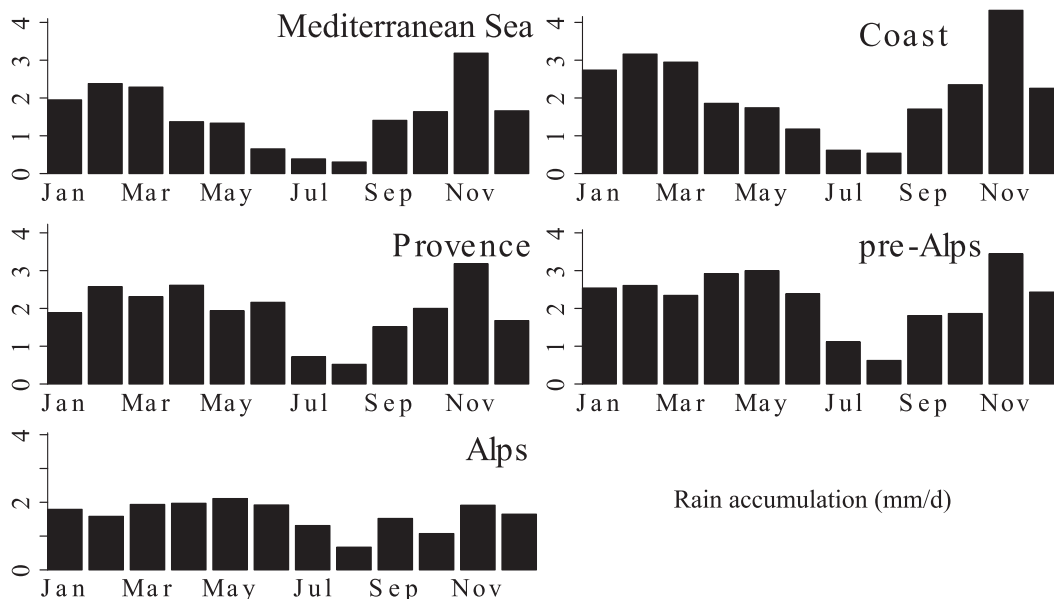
Mediterranean Sea

4 3 2 1 0

Jan Mar May Jul Sep Nov

Coast

4 3 2 1 0

Jan Mar May Jul Sep Nov

Provence

4 3 2 1 0

Jan Mar May Jul Sep Nov

pre-Alps

4 3 2 1 0

Jan Mar May Jul Sep Nov

Alps

4 2 0

Jan Mar May Jul Sep Nov

Rain accumulation (mm/d)